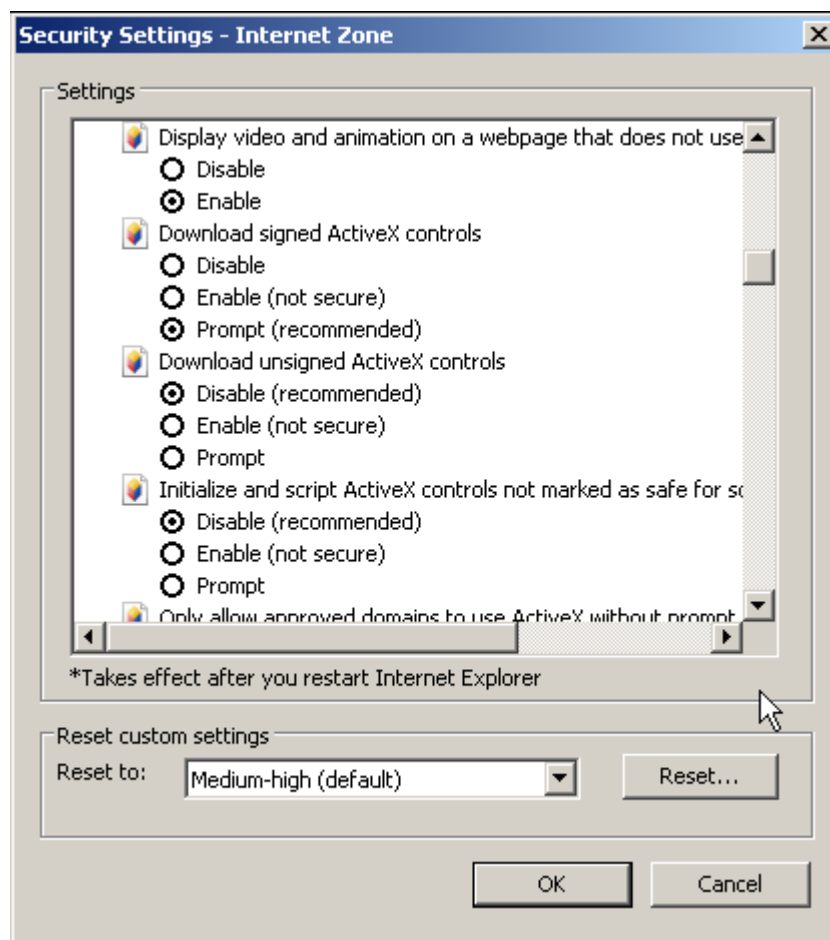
Security Settings - Internet Zone

Settings

Display video and animation on a webpage that does not use

Disable

Enable

Download signed ActiveX controls

Disable

Enable (not secure)

Prompt (recommended)

Download unsigned ActiveX controls

Disable (recommended)

Enable (not secure)

Prompt

Initialize and script ActiveX controls not marked as safe for sc

Disable (recommended)

Enable (not secure)

Prompt

Only allow approved domains to use ActiveX without prompt

*Takes effect after you restart Internet Explorer

Reset custom settings

Reset to: Medium-high (default)

Reset...

OK

Cancel